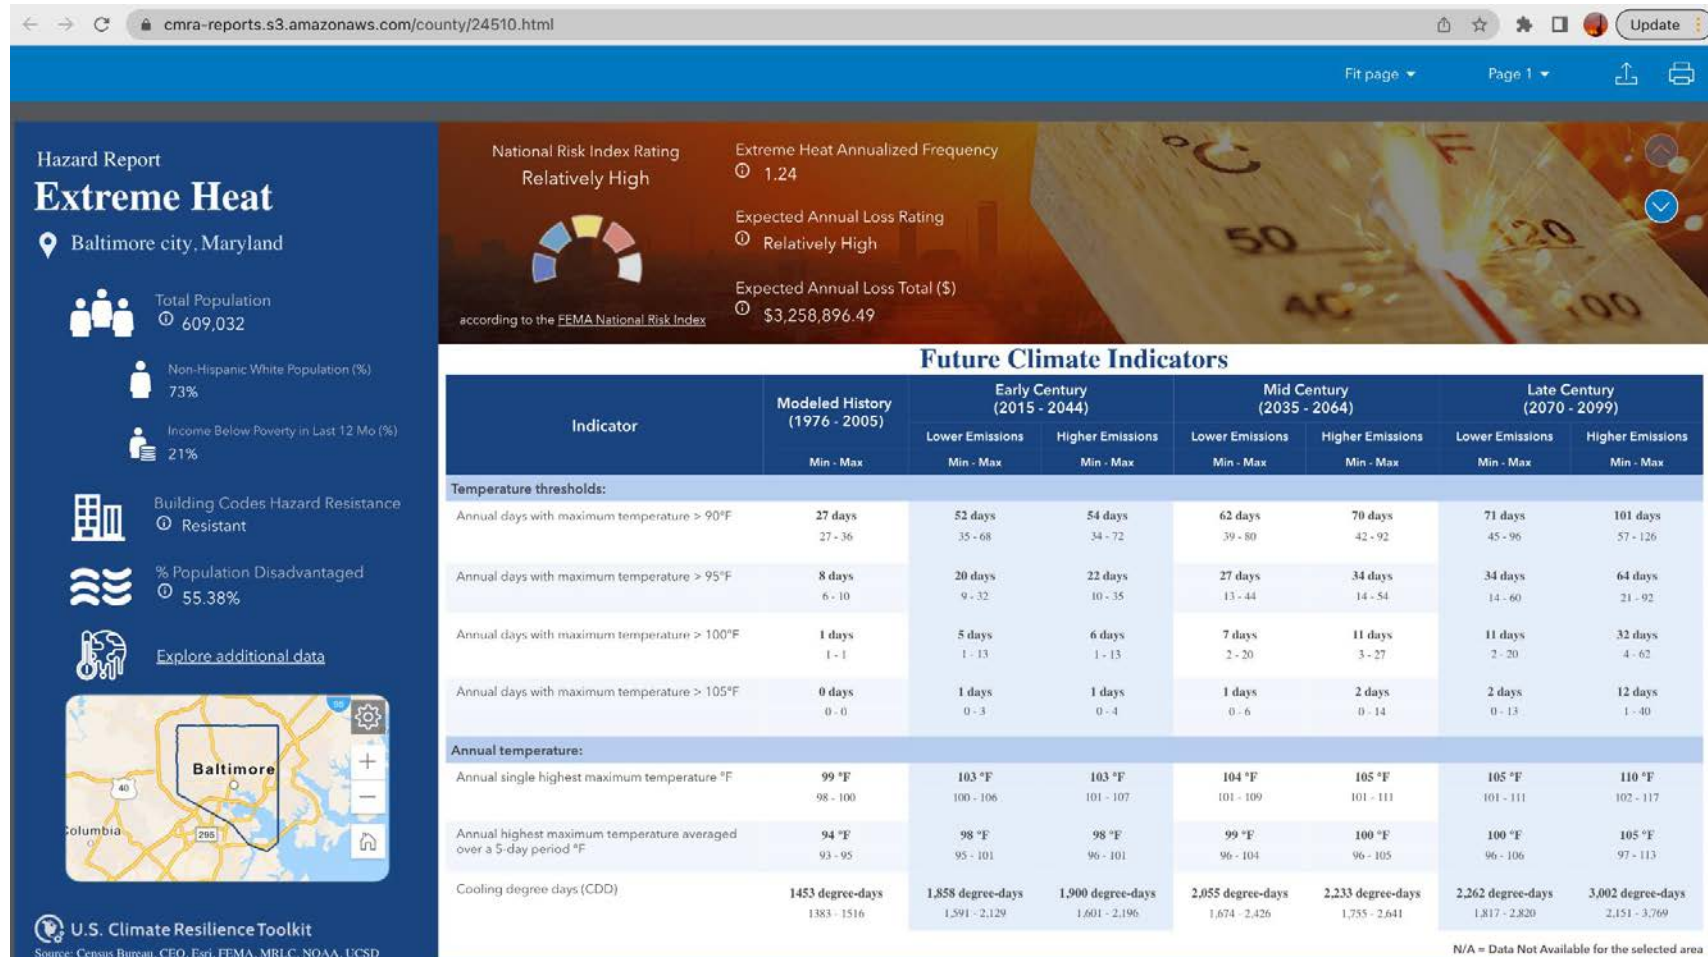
cmra-reports.s3.amazonaws.com/county/24510.html

Update

Fit page ▾ Page 1 ▾

Hazard Report
Extreme Heat
Baltimore city, Maryland

Total Population
609,032

Non-Hispanic White Population (%)
73%

Income Below Poverty in Last 12 Mo (%)
21%

Building Codes Hazard Resistance
Resistant

% Population Disadvantaged
55.38%

Explore additional data

Baltimore
Columbia
40
295

U.S. Climate Resilience Toolkit
Source: Census Bureau, CEQ, Esri, FEMA, MRLC, NOAA, UCSD

National Risk Index Rating
Relatively High

according to the FEMA National Risk Index

Extreme Heat Annualized Frequency
1.24

Expected Annual Loss Rating
Relatively High

Expected Annual Loss Total ($)
$3,258,896.49

°C 50 40 °F 120 100

Future Climate Indicators

| Indicator | Modeled History (1976 - 2005) Min - Max | Early Century (2015 - 2044) Lower Emissions Min - Max | Early Century Higher Emissions Min - Max | Mid Century (2035 - 2064) Lower Emissions Min - Max | Mid Century Higher Emissions Min - Max | Late Century (2070 - 2099) Lower Emissions Min - Max | Late Century Higher Emissions Min - Max |
|---|---|---|---|---|---|---|---|
| Temperature thresholds: | | | | | | | |
| Annual days with maximum temperature > 90°F | 27 days 27 - 36 | 52 days 35 - 68 | 54 days 34 - 72 | 62 days 39 - 80 | 70 days 42 - 92 | 71 days 45 - 96 | 101 days 57 - 126 |
| Annual days with maximum temperature > 95°F | 8 days 6 - 10 | 20 days 9 - 32 | 22 days 10 - 35 | 27 days 13 - 44 | 34 days 14 - 54 | 34 days 14 - 60 | 64 days 21 - 92 |
| Annual days with maximum temperature > 100°F | 1 days 1 - 1 | 5 days 1 - 13 | 6 days 1 - 13 | 7 days 2 - 20 | 11 days 3 - 27 | 11 days 2 - 20 | 32 days 4 - 62 |
| Annual days with maximum temperature > 105°F | 0 days 0 - 0 | 1 days 0 - 3 | 1 days 0 - 4 | 1 days 0 - 6 | 2 days 0 - 14 | 2 days 0 - 13 | 12 days 1 - 40 |
| Annual temperature: | | | | | | | |
| Annual single highest maximum temperature °F | 99 °F 98 - 100 | 103 °F 100 - 106 | 103 °F 101 - 107 | 104 °F 101 - 109 | 105 °F 101 - 111 | 105 °F 101 - 111 | 110 °F 102 - 117 |
| Annual highest maximum temperature averaged over a 5-day period °F | 94 °F 93 - 95 | 98 °F 95 - 101 | 98 °F 96 - 101 | 99 °F 96 - 104 | 100 °F 96 - 105 | 100 °F 96 - 106 | 105 °F 97 - 113 |
| Cooling degree days (CDD) | 1453 degree-days 1383 - 1516 | 1,858 degree-days 1,591 - 2,129 | 1,900 degree-days 1,601 - 2,196 | 2,055 degree-days 1,674 - 2,426 | 2,233 degree-days 1,755 - 2,641 | 2,262 degree-days 1,817 - 2,820 | 3,002 degree-days 2,151 - 3,769 |

N/A = Data Not Available for the selected area